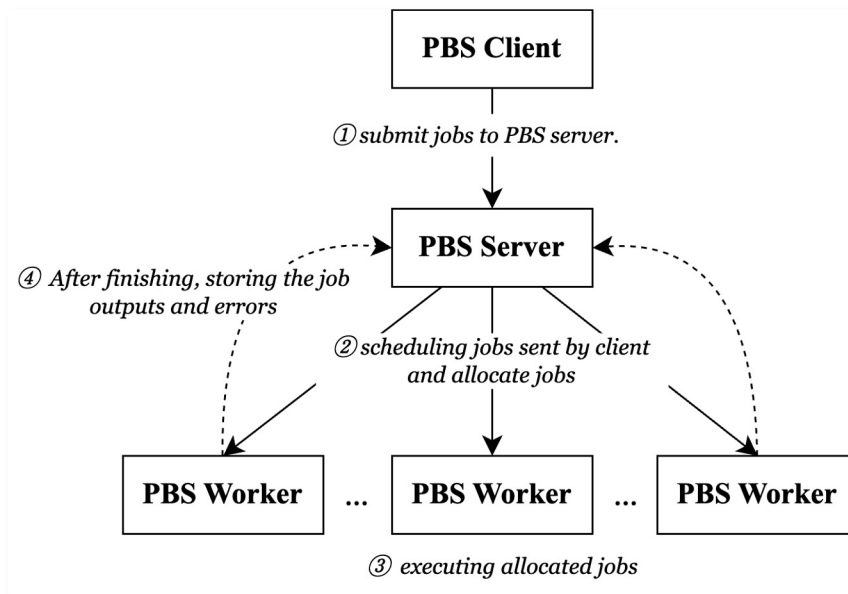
PBS Client

① submit jobs to PBS server.

PBS Server

④ After finishing, storing the job outputs and errors

② scheduling jobs sent by client and allocate jobs

PBS Worker ... PBS Worker ... PBS Worker

③ executing allocated jobs